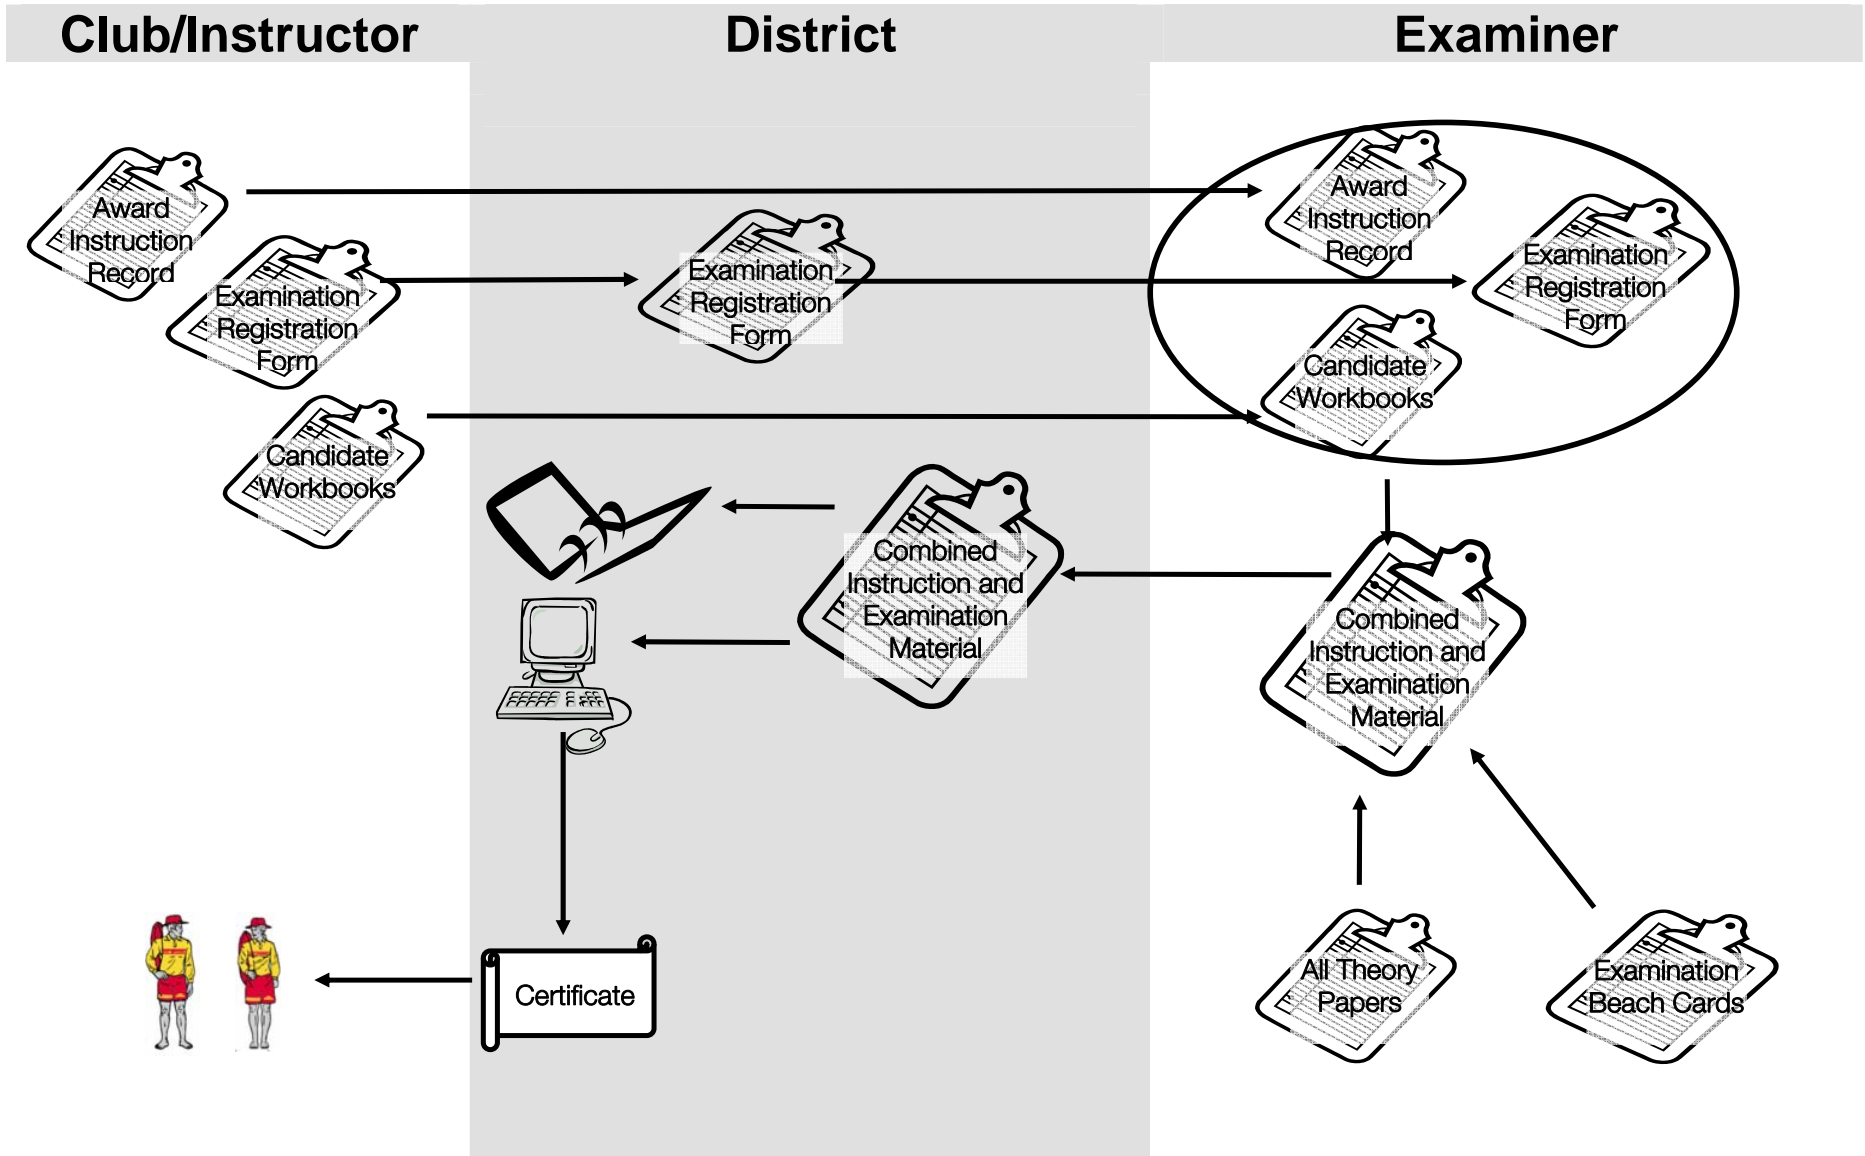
Club/Instructor

District

Examiner

Award Instruction Record

Examination Registration Form

Candidate Workbooks

Examination Registration Form

Award Instruction Record

Examination Registration Form

Candidate Workbooks

Combined Instruction and Examination Material

Combined Instruction and Examination Material

All Theory Papers

Examination Beach Cards

Certificate